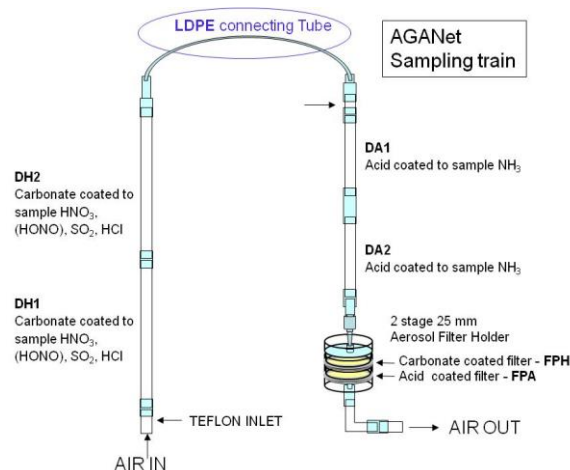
LDPE connecting Tube

AGANet
Sampling train

DH2
Carbonate coated to sample $HNO_3$, (HONO), $SO_2$, HCl

DH1
Carbonate coated to sample $HNO_3$, (HONO), $SO_2$, HCl

TEFLON INLET

AIR IN

DA1
Acid coated to sample $NH_3$

DA2
Acid coated to sample $NH_3$

2 stage 25 mm
Aerosol Filter Holder

Carbonate coated filter - FPH
Acid coated filter - FPA

AIR OUT